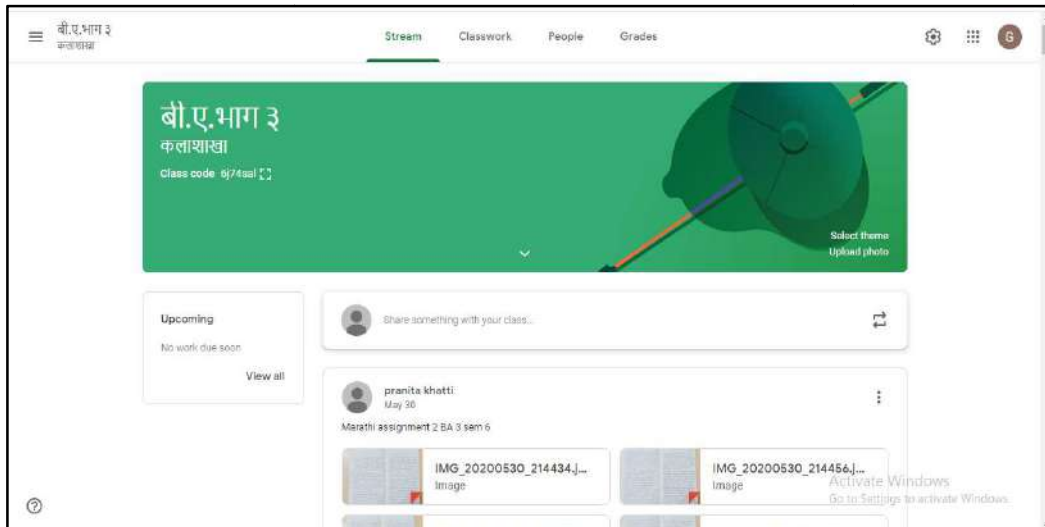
बी.ए.भाग ३
कलाशाखा

Stream Classwork People Grades

G

बी.ए.भाग ३
कलाशाखा
Class code 6j74sal

Select theme
Upload photo

Upcoming
No work due soon
View all

Share something with your class...

pranita khatti
May 30

Marathi assignment 2 BA 3 sem 6

IMG_20200530_214434.j...
Image

IMG_20200530_214456.j...
Image

Activate Windows
Go to Settings to activate Windows.